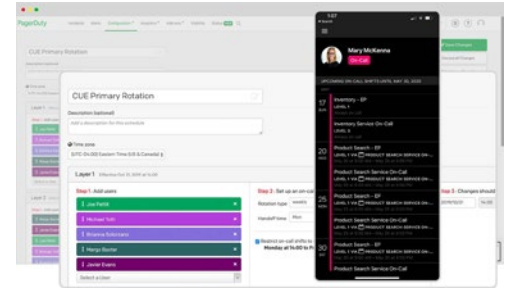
PagerDuty

CUE Primary Rotation

CUE Primary Rotation

Description (optional)

Add a description for this schedule

Time zone

(UTC-04:00) Eastern Time (US & Canada)

Layer 1

Step 1: Add users

Joe Pattit

Michael Toth

Brianna Rotunda

Margo Baxter

Javier Evans

Select a User

Step 2: Set up an on-call

Rotation type Weekly

Handoff time Mon

Restrict on-call shifts to

Monday at 14:00 to Fr

Step 3: Changes should

1:57

Mary McKenna

On Call

UPCOMING ON-CALL SHIFTS UNTIL MAY 30, 2020

17 Inventory - EP LEVEL 1

Inventory Service On-Call LEVEL 3

20 Product Search - EP LEVEL 1 VIA PRODUCT SEARCH SERVICE ON-...

Product Search Service On-Call LEVEL 1 VIA PRODUCT SEARCH SERVICE ON-...

25 Product Search - EP LEVEL 1 VIA PRODUCT SEARCH SERVICE ON-...

Product Search Service On-Call LEVEL 1 VIA PRODUCT SEARCH SERVICE ON-...

30 Product Search - EP LEVEL 1 VIA PRODUCT SEARCH SERVICE ON-...

Product Search Service On-Call